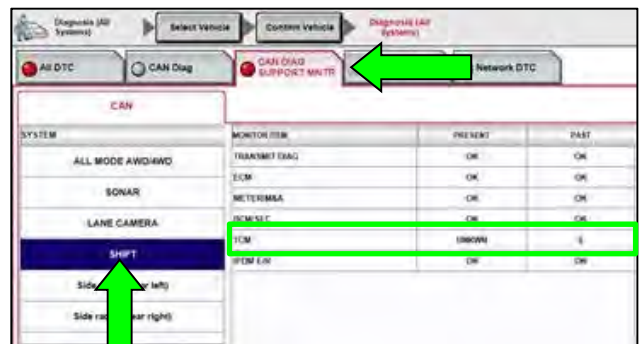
Diagnosis (All Systems)

Select Vehicle

Confirm Vehicle

Diagnosis (All Systems)

All DTC

CAN Diag

CAN DIAG SUPPORT MNTR

Network DTC

CAN

SYSTEM

ALL MODE AWD/4WD

SONAR

LANE CAMERA

SHIFT

Side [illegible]ar left)

Side ra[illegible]ear right)

| MONITOR ITEM | PRESENT | PAST |
|---|---|---|
| TRANSMIT DIAG | OK | OK |
| ECM | OK | OK |
| METER/M&A | OK | OK |
| BCM/SEC | OK | OK |
| TCM | UNKWN | 5 |
| IPDM E/R | OK | OK |